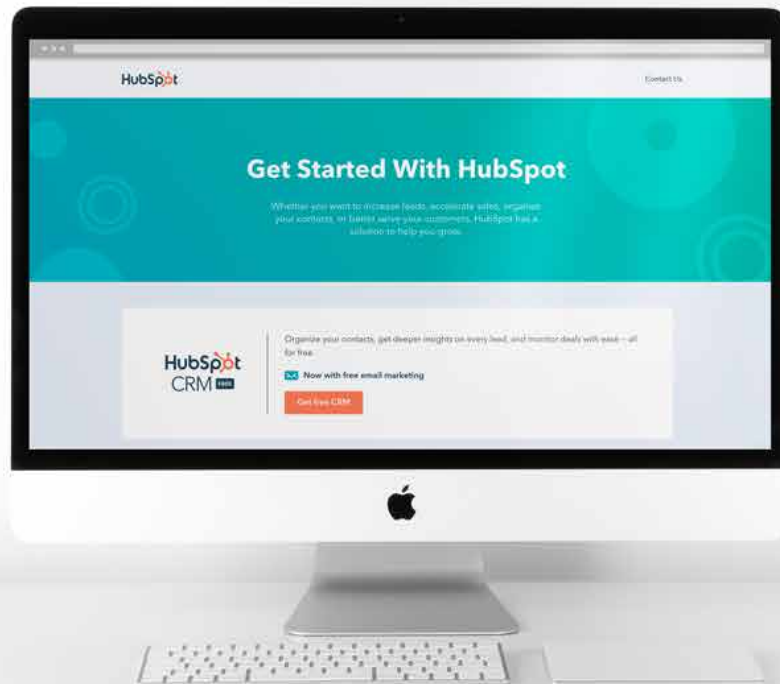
HubSpot

Contact Us

Get Started With HubSpot

Whether you want to increase leads, accelerate sales, organize your contacts, or better serve your customers, HubSpot has a solution to help you grow.

HubSpot CRM FREE

Organize your contacts, get deeper insights on every lead, and monitor deals with ease – all for free.

Now with free email marketing

Get free CRM